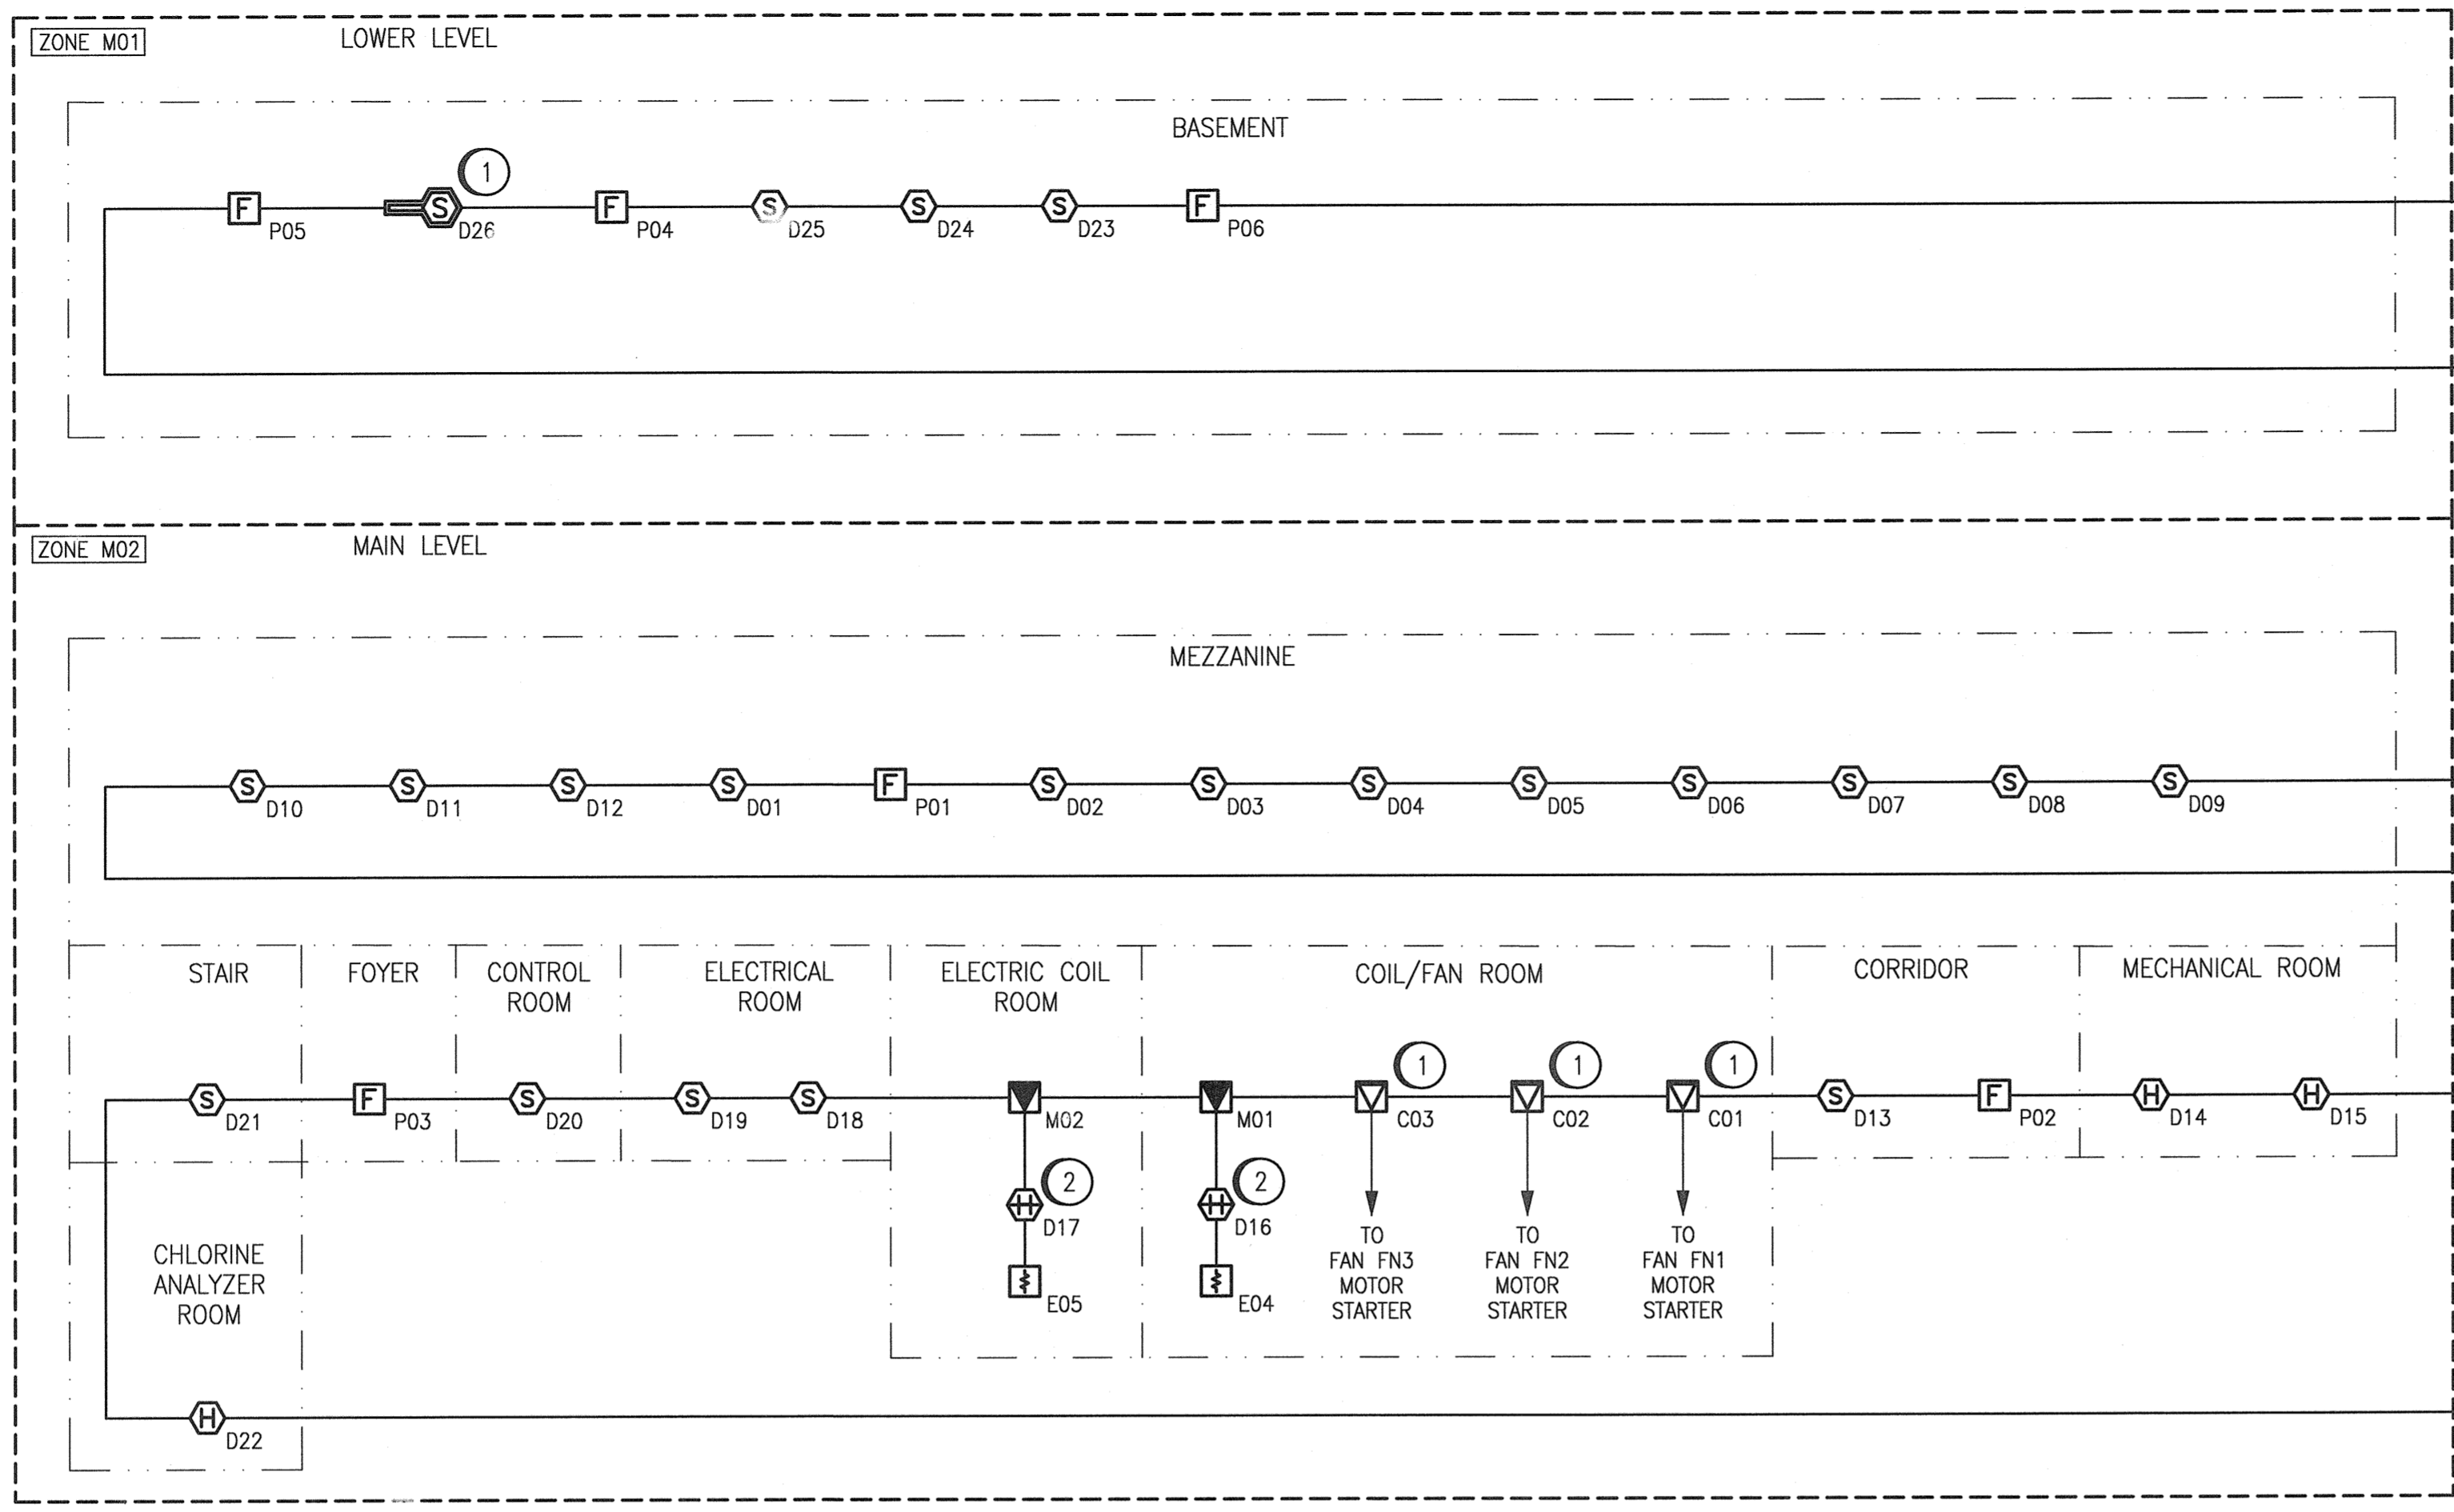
ZONE M01
LOWER LEVEL

BASEMENT

F P05 S D26 1 F P04 S D25 S D24 S D23 F P06

ZONE M02
MAIN LEVEL

MEZZANINE

S D10 S D11 S D12 S D01 F P01 S D02 S D03 S D04 S D05 S D06 S D07 S D08 S D09

STAIR
FOYER
CONTROL ROOM
ELECTRICAL ROOM
ELECTRIC COIL ROOM
COIL/FAN ROOM
CORRIDOR
MECHANICAL ROOM

S D21 F P03 S D20 S D19 S D18 M02 M01 C03 1 C02 1 C01 1 S D13 F P02 H D14 H D15

2 H D17 E05
2 H D16 E04

TO FAN FN3 MOTOR STARTER
TO FAN FN2 MOTOR STARTER
TO FAN FN1 MOTOR STARTER

CHLORINE ANALYZER ROOM

H D22